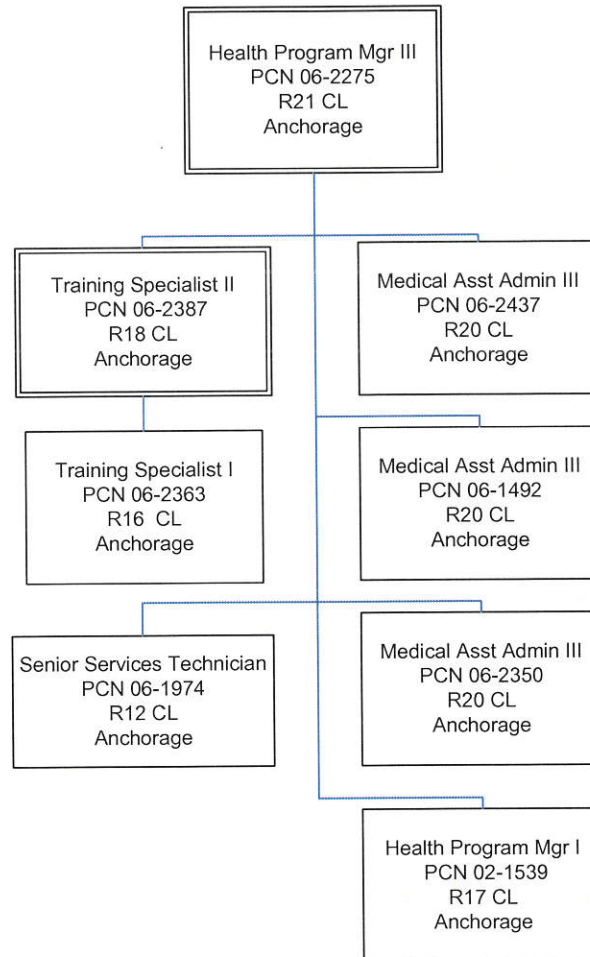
Health Program Mgr III
PCN 06-2275
R21 CL
Anchorage

Training Specialist II
PCN 06-2387
R18 CL
Anchorage

Medical Asst Admin III
PCN 06-2437
R20 CL
Anchorage

Training Specialist I
PCN 06-2363
R16 CL
Anchorage

Medical Asst Admin III
PCN 06-1492
R20 CL
Anchorage

Senior Services Technician
PCN 06-1974
R12 CL
Anchorage

Medical Asst Admin III
PCN 06-2350
R20 CL
Anchorage

Health Program Mgr I
PCN 02-1539
R17 CL
Anchorage